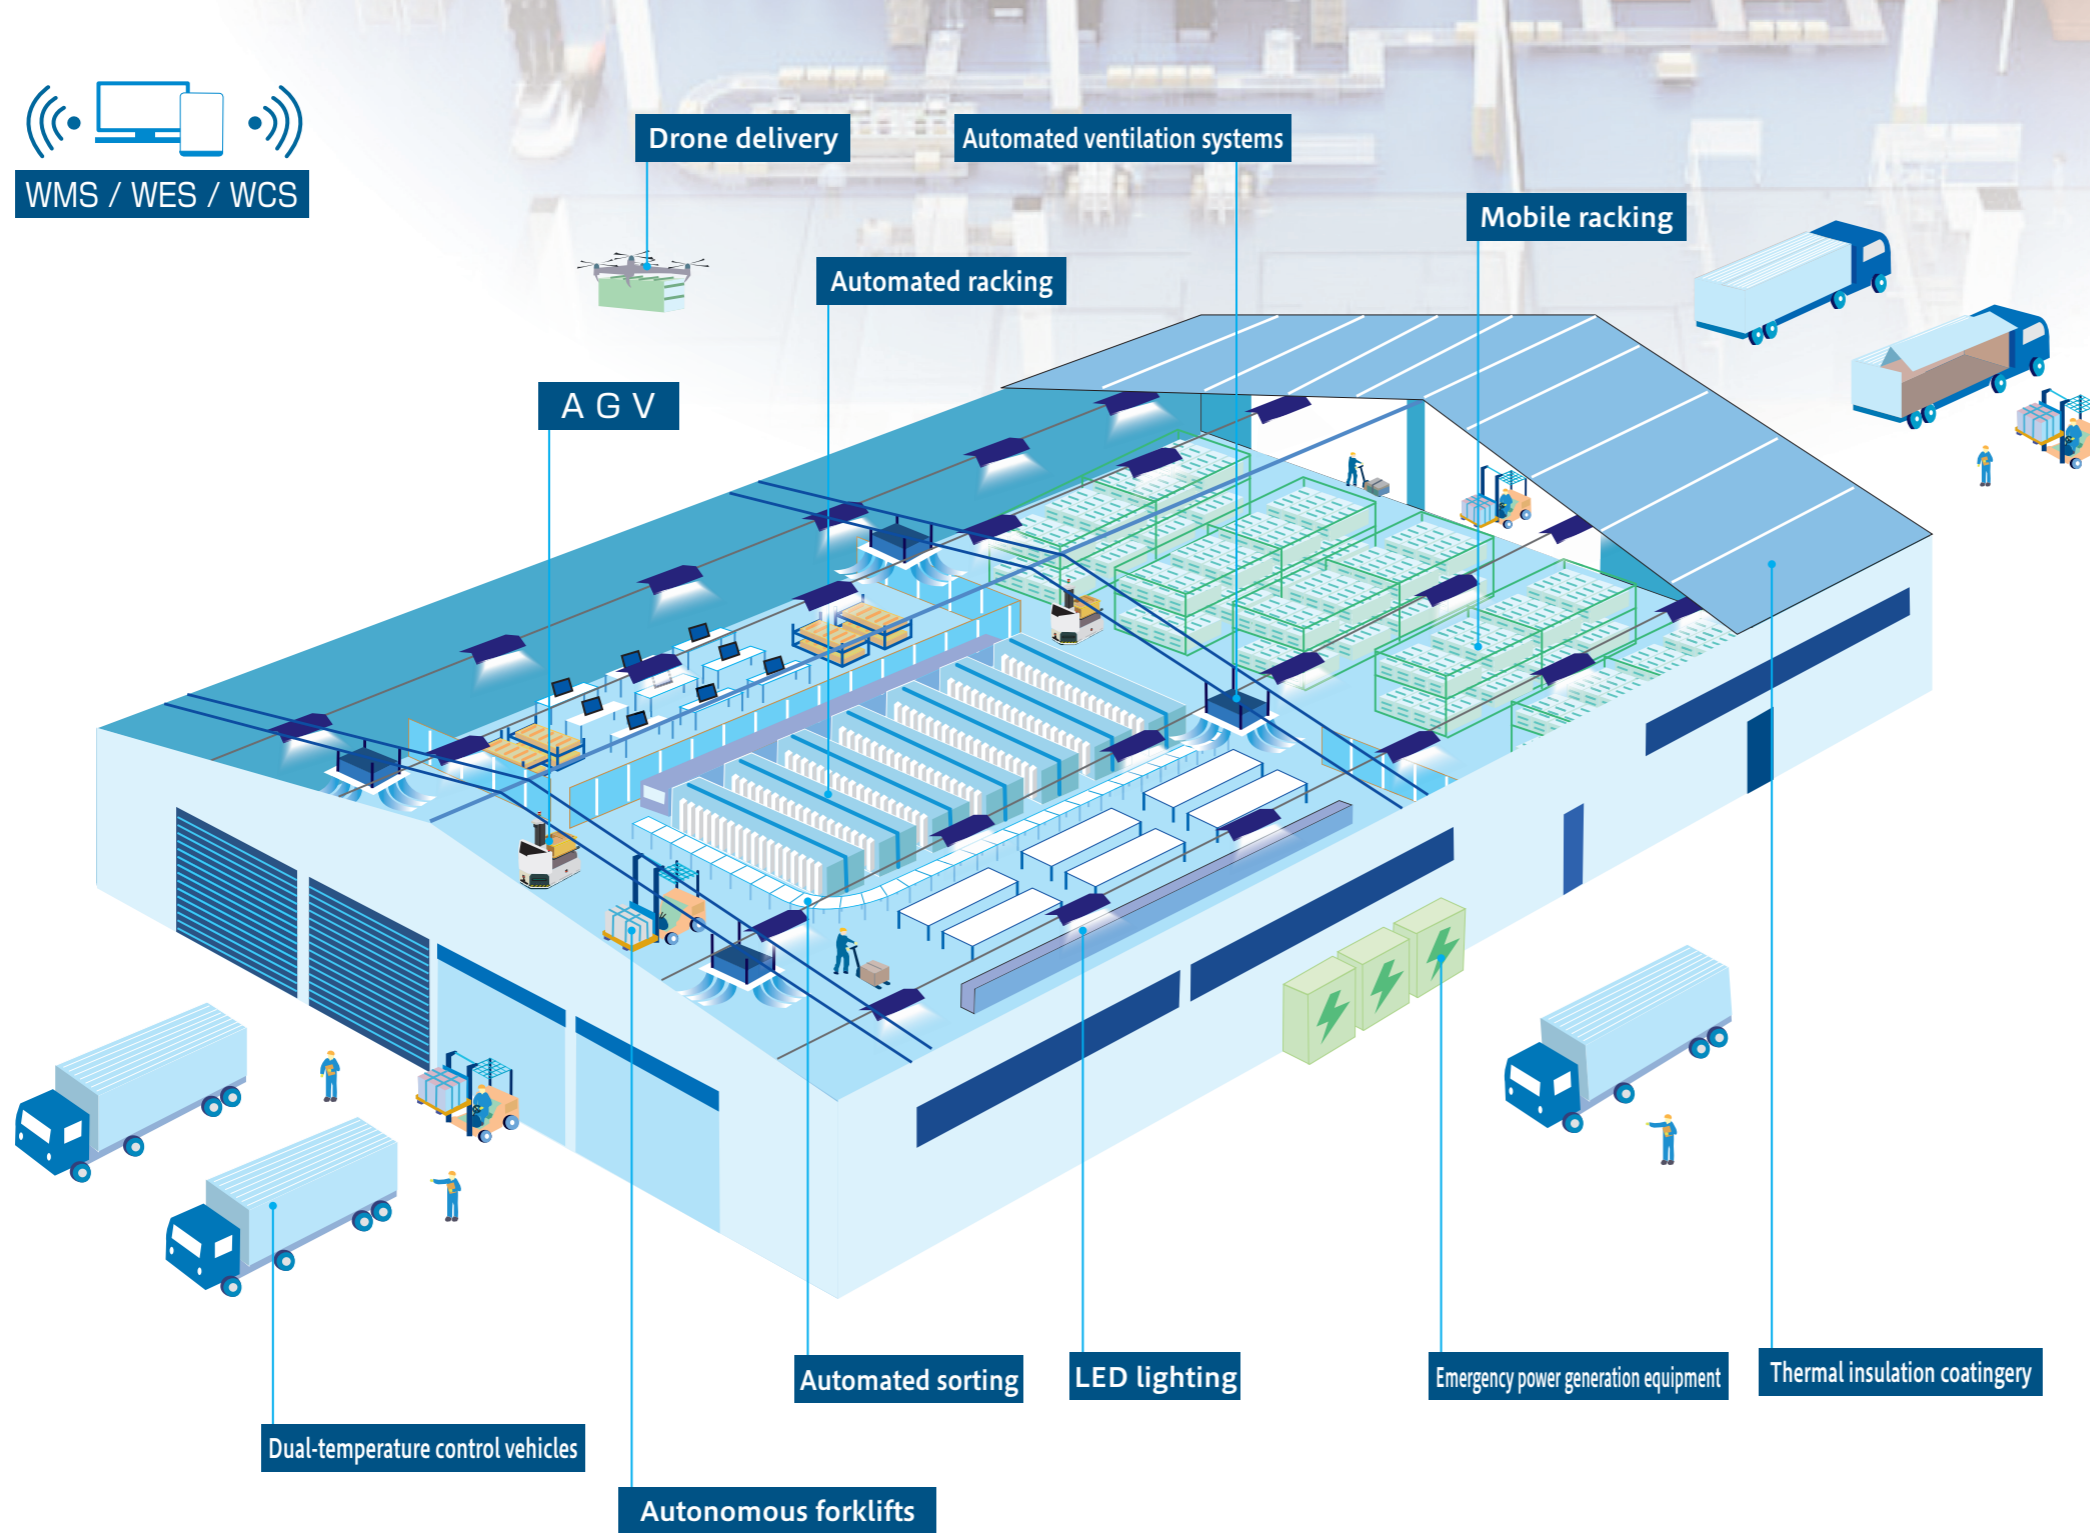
WMS / WES / WCS

Drone delivery

Automated ventilation systems

Mobile racking

Automated racking

A G V

Automated sorting

LED lighting

Emergency power generation equipment

Thermal insulation coatingery

Dual-temperature control vehicles

Autonomous forklifts